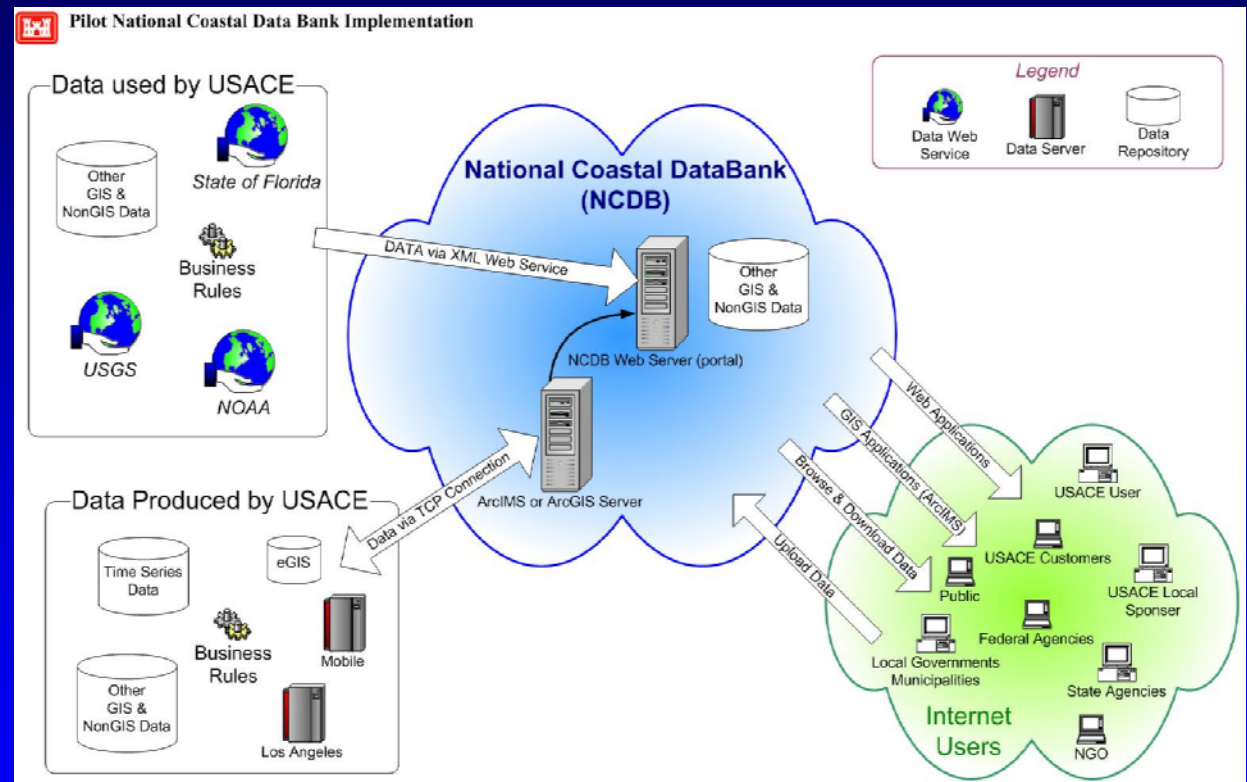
Pilot National Coastal Data Bank Implementation

Data used by USACE

Other GIS & NonGIS Data

State of Florida

Business Rules

USGS

NOAA

Legend

Data Web Service

Data Server

Data Repository

National Coastal DataBank (NCDB)

DATA via XML Web Service

Other GIS & NonGIS Data

NCDB Web Server (portal)

ArcIMS or ArcGIS Server

Data via TCP Connection

Web Applications

GIS Applications (ArcIMS)

Browse & Download Data

Upload Data

Data Produced by USACE

Time Series Data

eGIS

Business Rules

Mobile

Other GIS & NonGIS Data

Los Angeles

USACE User

USACE Customers

Public

USACE Local Sponser

Federal Agencies

Local Governments Municipalities

State Agencies

Internet Users

NGO